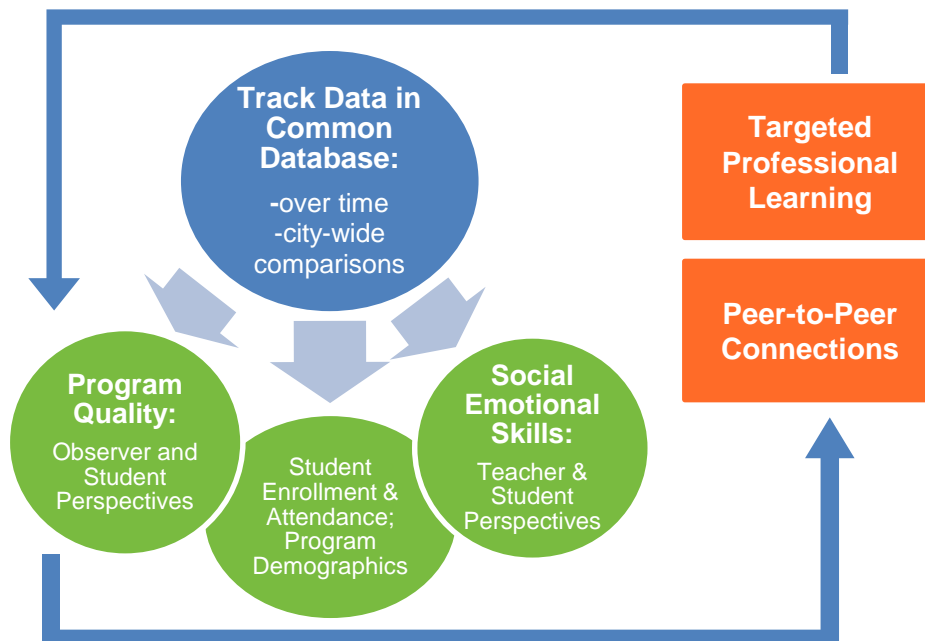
Track Data in Common Database:

-over time
-city-wide comparisons

Program Quality:

Observer and Student Perspectives

Student Enrollment & Attendance; Program Demographics

Social Emotional Skills:

Teacher & Student Perspectives

Targeted Professional Learning

Peer-to-Peer Connections